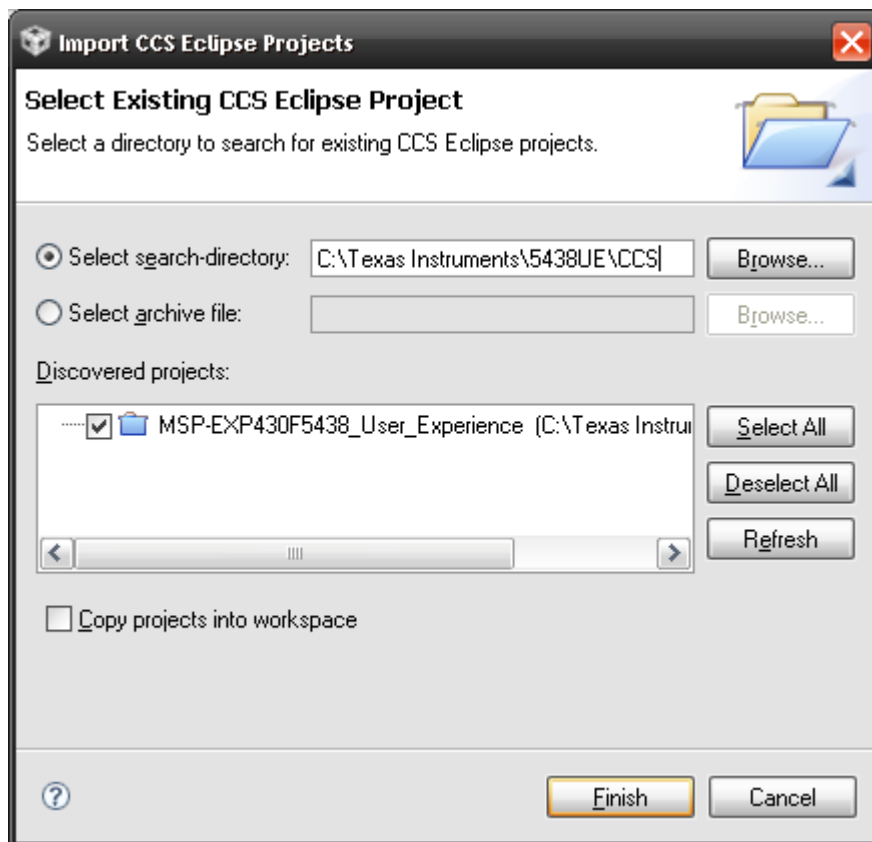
Import CCS Eclipse Projects

Select Existing CCS Eclipse Project

Select a directory to search for existing CCS Eclipse projects.

Select search-directory: C:\Texas Instruments\5438UE\CCS Browse...

Select archive file: Browse...

Discovered projects:

MSP-EXP430F5438_User_Experience (C:\Texas Instru

Select All

Deselect All

Refresh

Copy projects into workspace

Finish Cancel